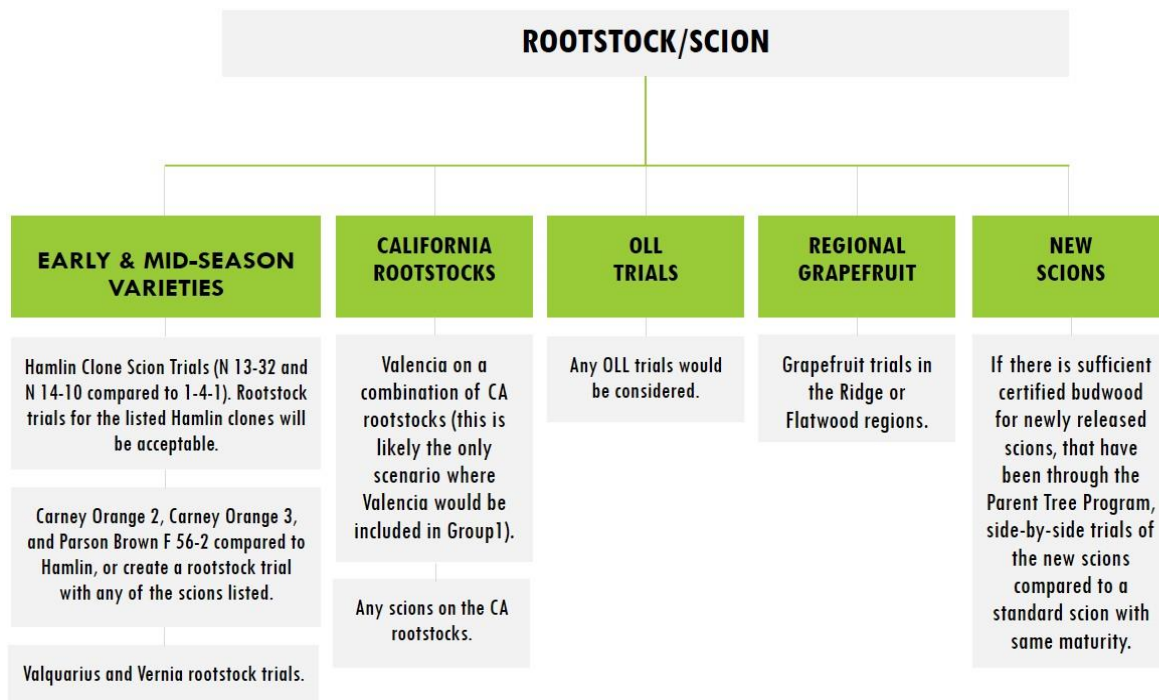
ROOTSTOCK/SCION

EARLY & MID-SEASON VARIETIES

Hamlin Clone Scion Trials (N 13-32 and N 14-10 compared to 1-4-1). Rootstock trials for the listed Hamlin clones will be acceptable.

Carney Orange 2, Carney Orange 3, and Parson Brown F 56-2 compared to Hamlin, or create a rootstock trial with any of the scions listed.

Valquarius and Vernia rootstock trials.

CALIFORNIA ROOTSTOCKS

Valencia on a combination of CA rootstocks (this is likely the only scenario where Valencia would be included in Group1).

Any scions on the CA rootstocks.

OLL TRIALS

Any OLL trials would be considered.

REGIONAL GRAPEFRUIT

Grapefruit trials in the Ridge or Flatwood regions.

NEW SCIONS

If there is sufficient certified budwood for newly released scions, that have been through the Parent Tree Program, side-by-side trials of the new scions compared to a standard scion with same maturity.